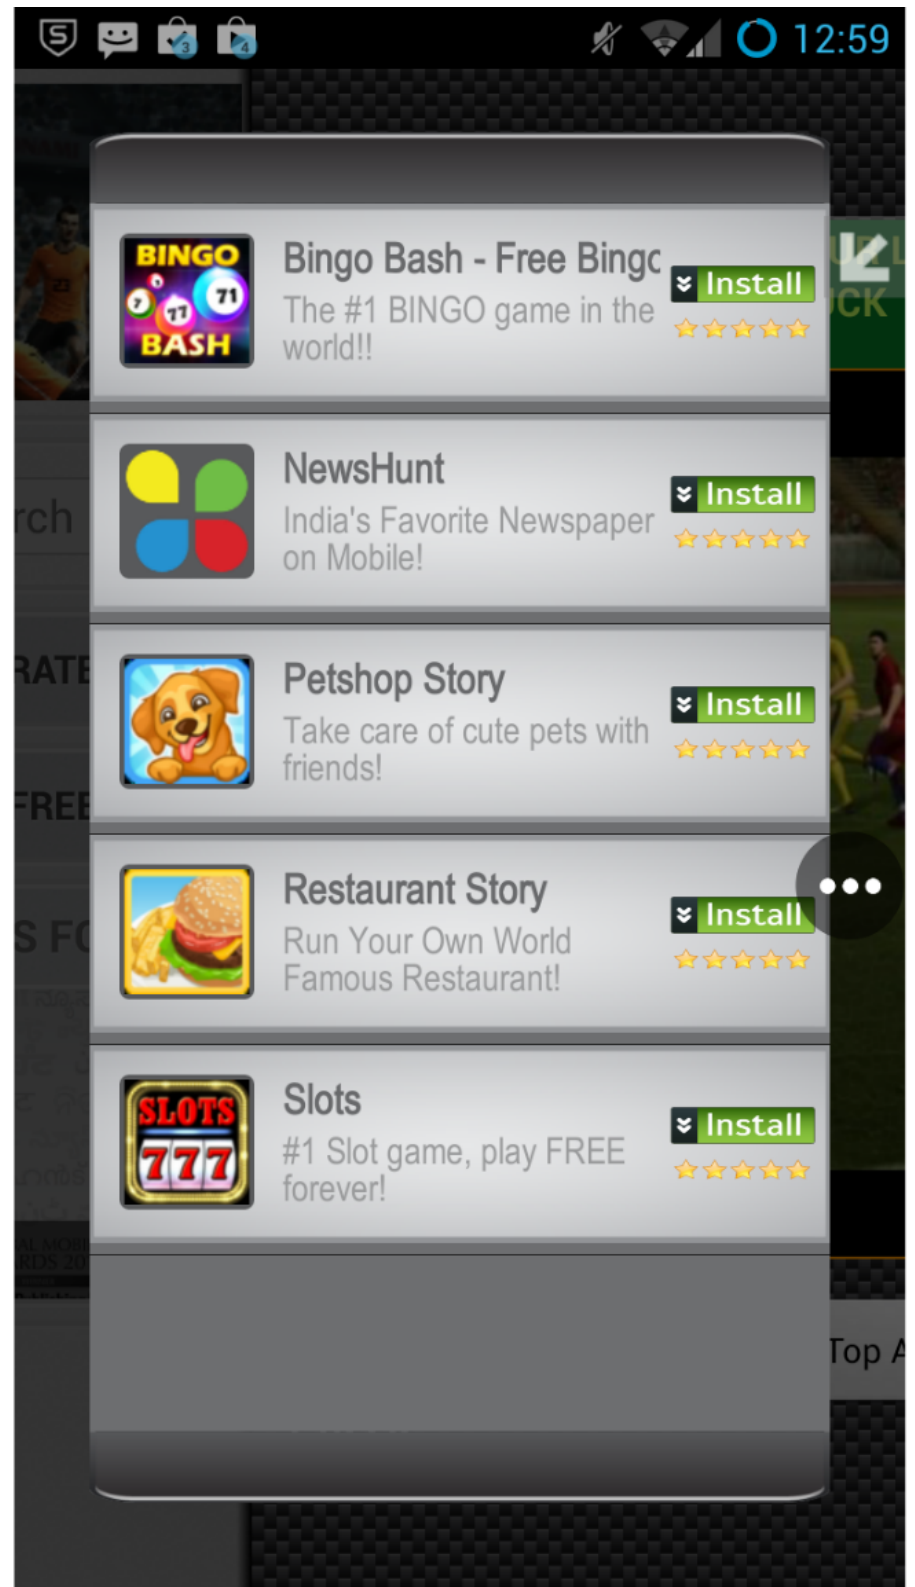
12:59

BINGO 71 77 BASH

Bingo Bash - Free Bingc
The #1 BINGO game in the world!!
Install

NewsHunt
India's Favorite Newspaper on Mobile!
Install

Petshop Story
Take care of cute pets with friends!
Install

Restaurant Story
Run Your Own World Famous Restaurant!
Install

SLOTS 777

Slots
#1 Slot game, play FREE forever!
Install

rch
RATE
FREE
S FC
ICK
Top A